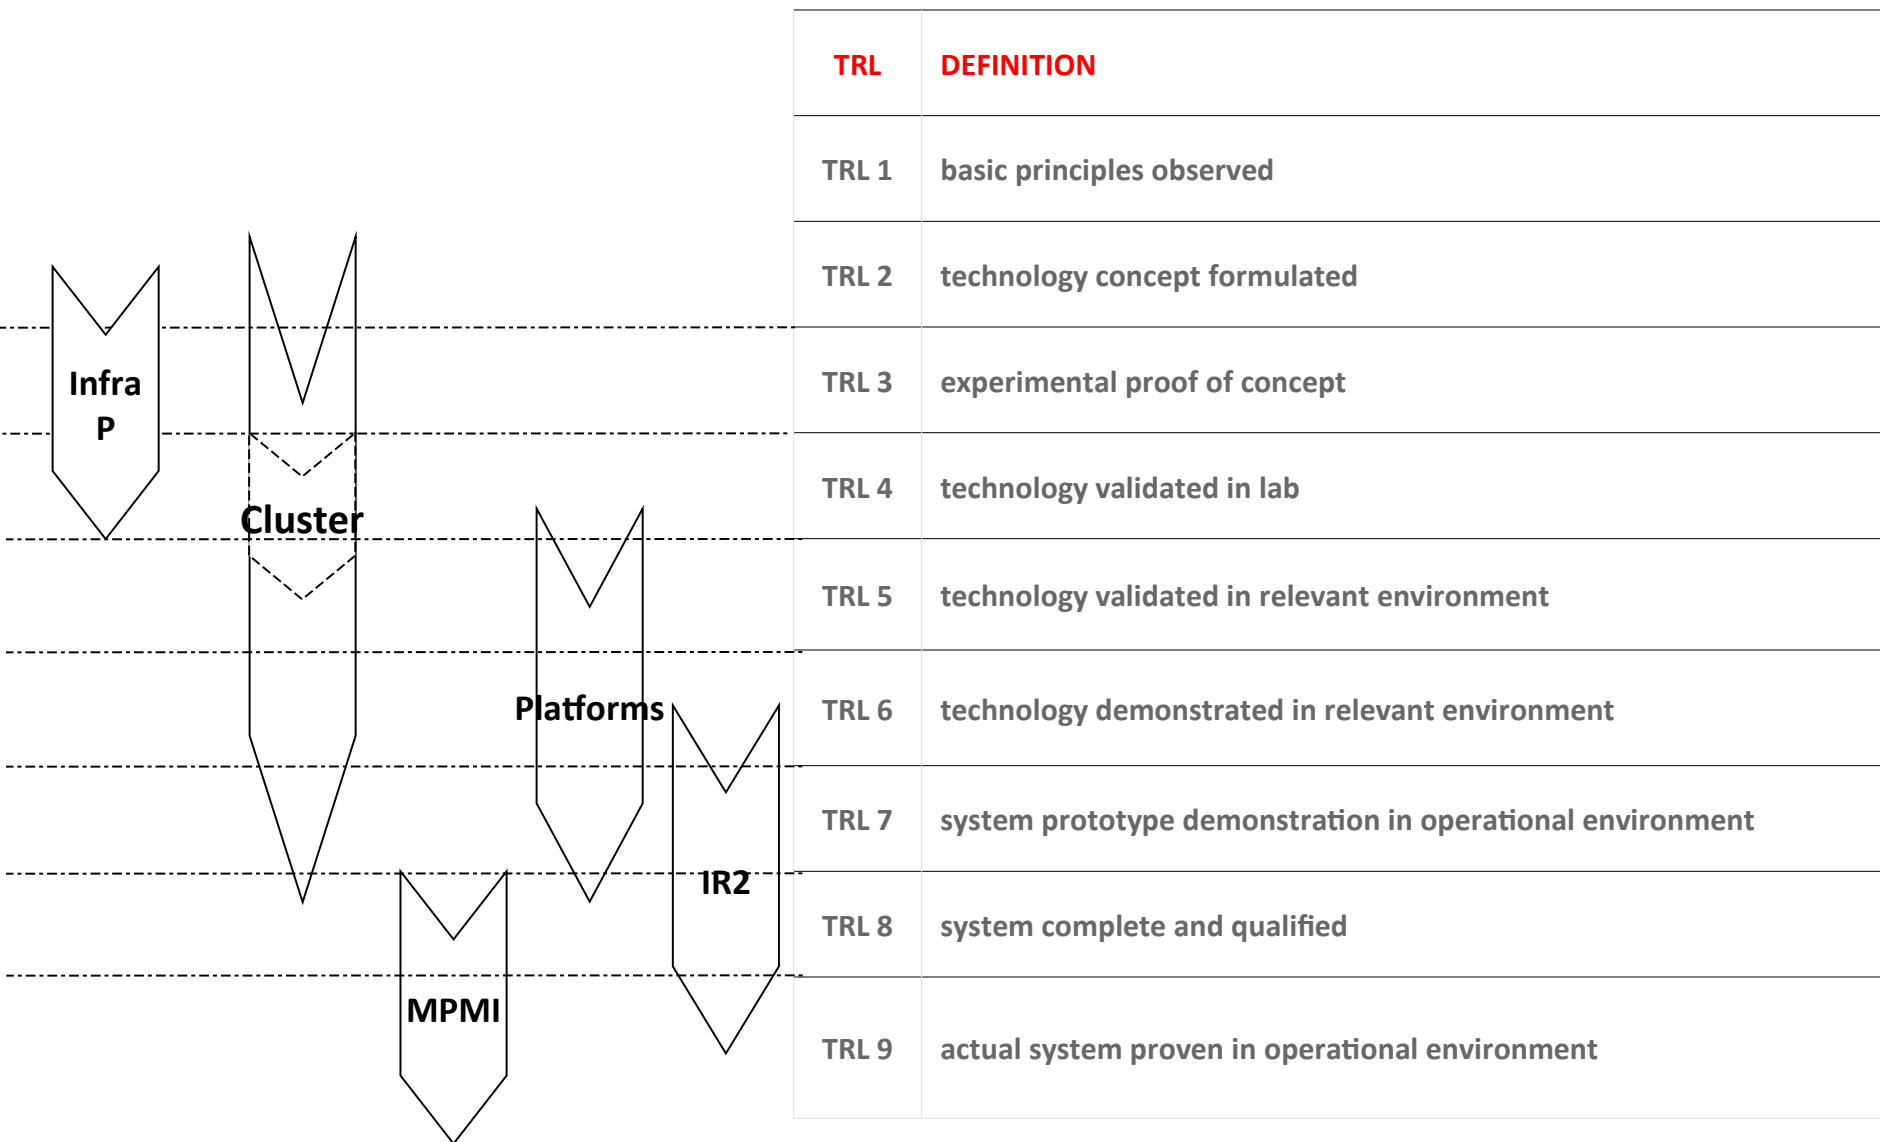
Infra P

Cluster

Platforms

IR2

MPMI

| TRL | DEFINITION |
|---|---|
| TRL 1 | basic principles observed |
| TRL 2 | technology concept formulated |
| TRL 3 | experimental proof of concept |
| TRL 4 | technology validated in lab |
| TRL 5 | technology validated in relevant environment |
| TRL 6 | technology demonstrated in relevant environment |
| TRL 7 | system prototype demonstration in operational environment |
| TRL 8 | system complete and qualified |
| TRL 9 | actual system proven in operational environment |